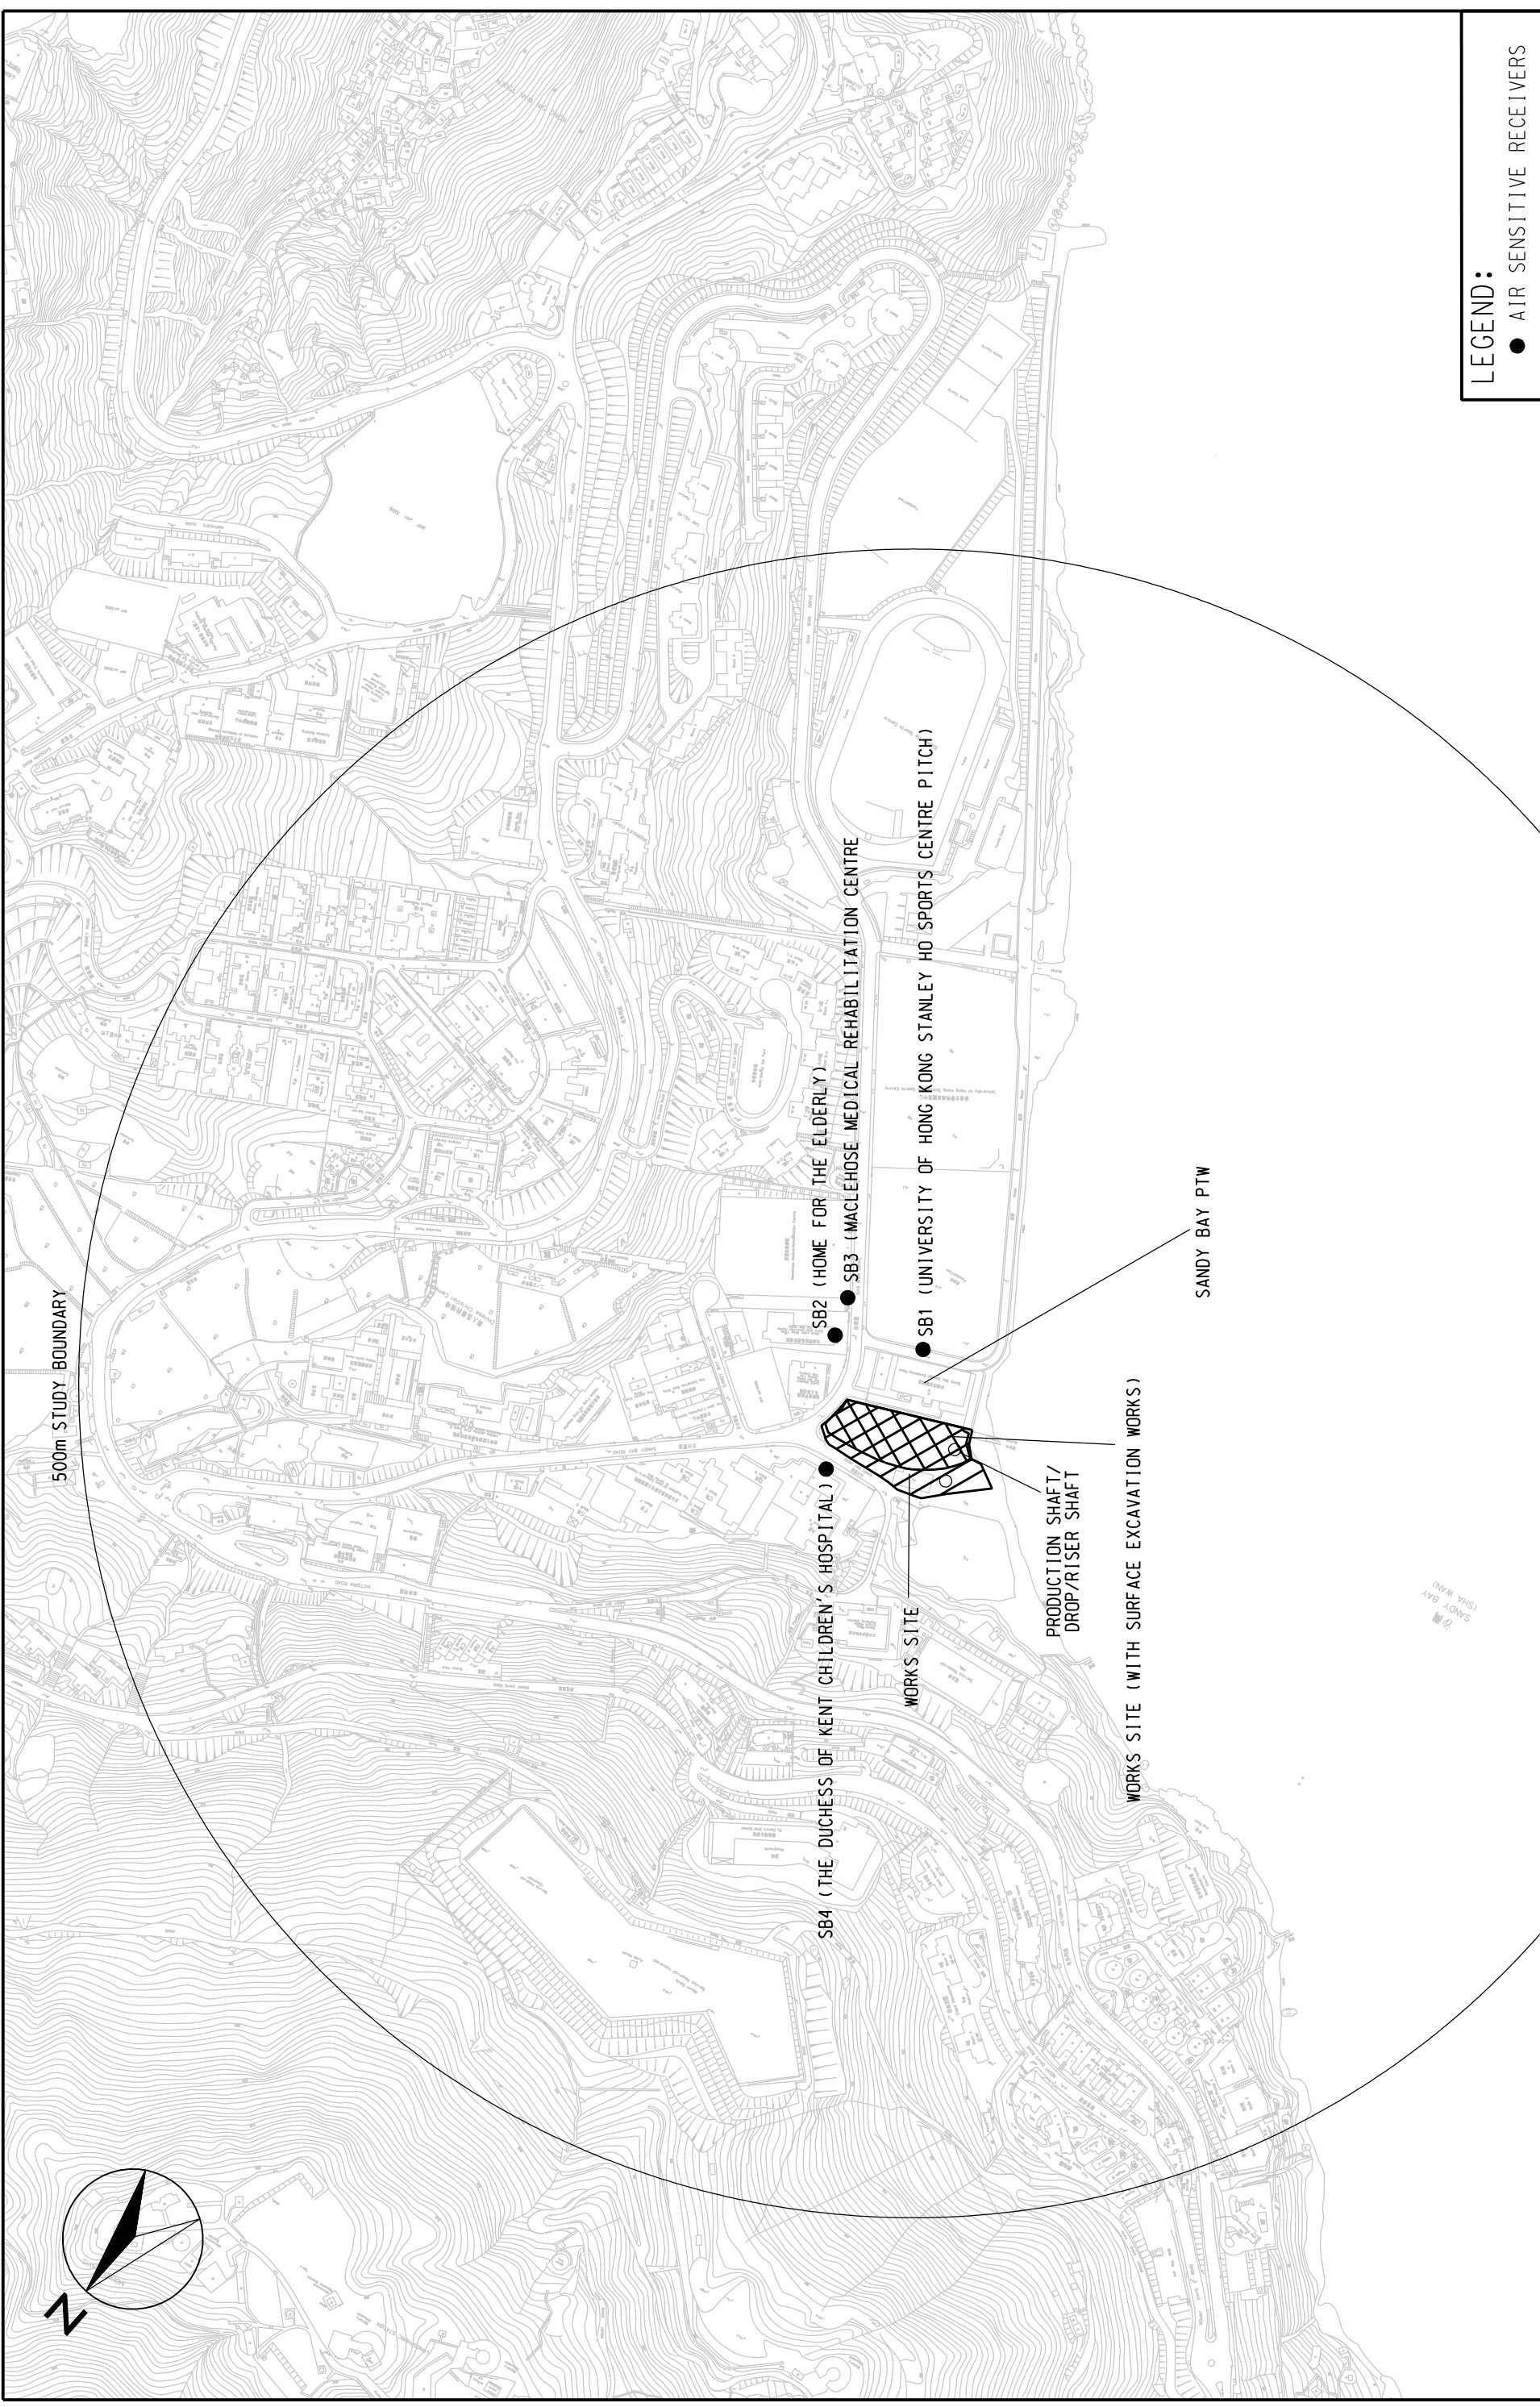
LEGEND:
● AIR SENSITIVE RECEIVERS

500m STUDY BOUNDARY

SB1 (UNIVERSITY OF HONG KONG STANLEY HO SPORTS CENTRE PITCH)

SB2 (HOME FOR THE ELDERLY)

SB3 (MACLEHOSE MEDICAL REHABILITATION CENTRE

SB4 (THE DUCHESS OF KENT CHILDREN'S HOSPITAL)

SANDY BAY PTW

WORKS SITE

PRODUCTION SHAFT/ DROP/RISER SHAFT

WORKS SITE (WITH SURFACE EXCAVATION WORKS)

SANDY BAY (SHA WAN)

N